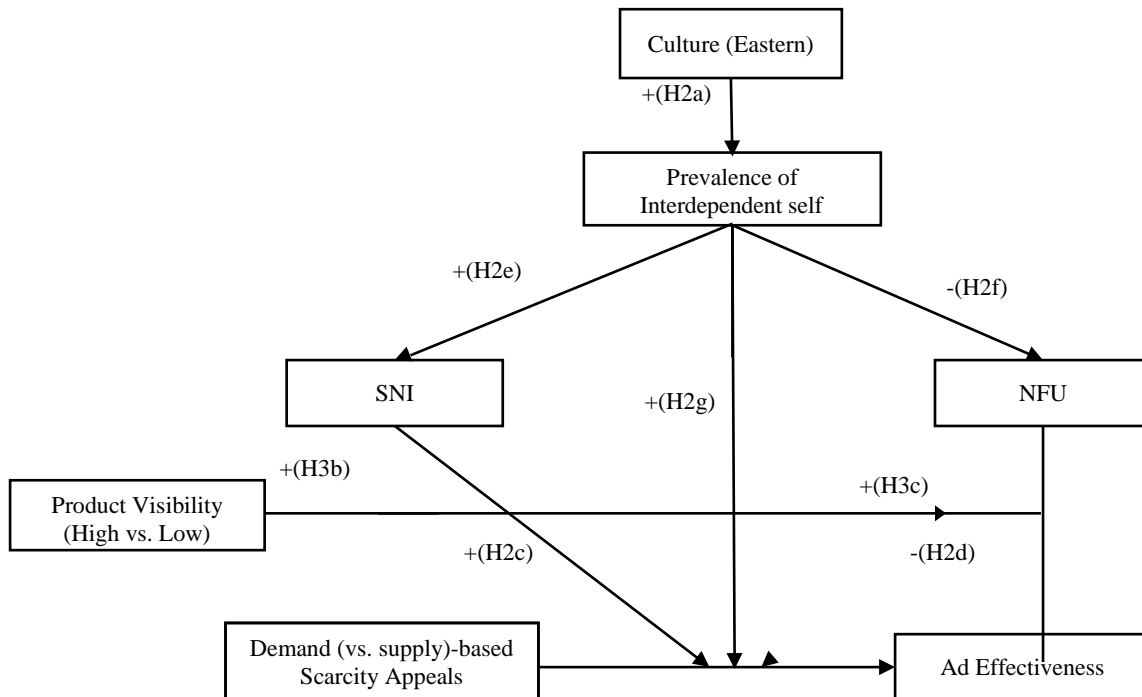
Culture (Eastern)

+(H2a)

Prevalence of Interdependent self

+(H2e)

-(H2f)

SNI

+(H2g)

NFU

+(H3b)

Product Visibility (High vs. Low)

+(H3c)

+(H2c)

-(H2d)

Demand (vs. supply)-based Scarcity Appeals

Ad Effectiveness